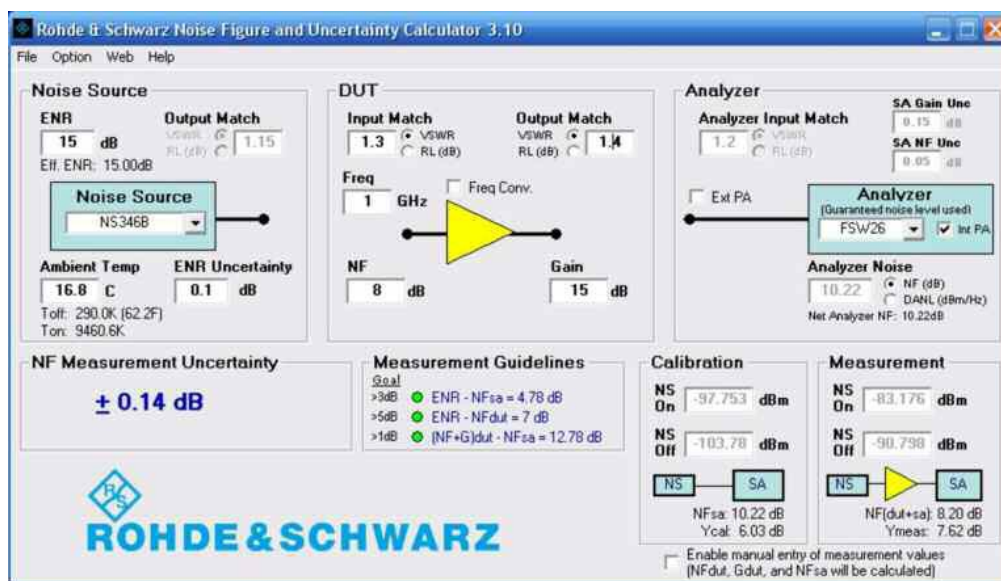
Rohde & Schwarz Noise Figure and Uncertainty Calculator 3.10

File Option Web Help

Noise Source

ENR
15 dB
Eff. ENR: 15.00dB

Output Match
VSWR
RL (dB)
1.15

Noise Source
NS346B

Ambient Temp
16.8 C
Toff: 290.0K (62.2F)
Ton: 9460.6K

ENR Uncertainty
0.1 dB

DUT

Input Match
1.3
VSWR
RL (dB)

Output Match
VSWR
RL (dB)
1.4

Freq
1 GHz

Freq Conv.

NF
8 dB

Gain
15 dB

Analyzer

Analyzer Input Match
1.2
VSWR
RL (dB)

SA Gain Unc
0.15 dB

SA NF Unc
0.05 dB

Ext PA

Analyzer
(Guaranteed noise level used)
FSW26
Int PA

Analyzer Noise
10.22
NF (dB)
DANL (dBm/Hz)
Net Analyzer NF: 10.22dB

NF Measurement Uncertainty

± 0.14 dB

Measurement Guidelines

Goal
>3dB ENR - NFsa = 4.78 dB
>5dB ENR - NFdut = 7 dB
>1dB (NF+G)dut - NFsa = 12.78 dB

Calibration

NS On -97.753 dBm
NS Off -103.78 dBm

NS SA

NFsa: 10.22 dB
Ycal: 6.03 dB

Measurement

NS On -83.176 dBm
NS Off -90.798 dBm

NS SA

NF(dut+sa): 8.20 dB
Ymeas: 7.62 dB

ROHDE&SCHWARZ

Enable manual entry of measurement values (NFdut, Gdut, and NFsa will be calculated)